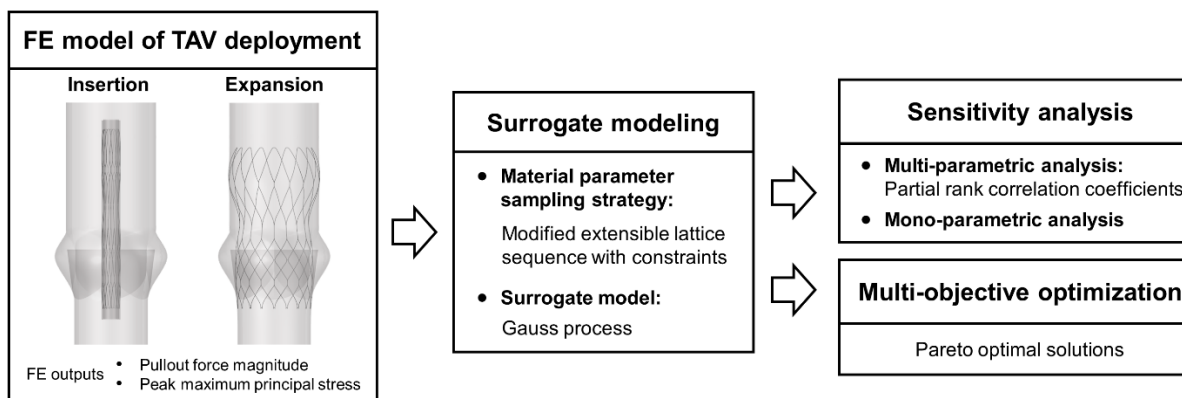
FE model of TAV deployment

Insertion

Expansion

FE outputs
• Pullout force magnitude
• Peak maximum principal stress

Surrogate modeling

• Material parameter sampling strategy:
Modified extensible lattice sequence with constraints

• Surrogate model:
Gauss process

Sensitivity analysis

• Multi-parametric analysis:
Partial rank correlation coefficients

• Mono-parametric analysis

Multi-objective optimization

Pareto optimal solutions